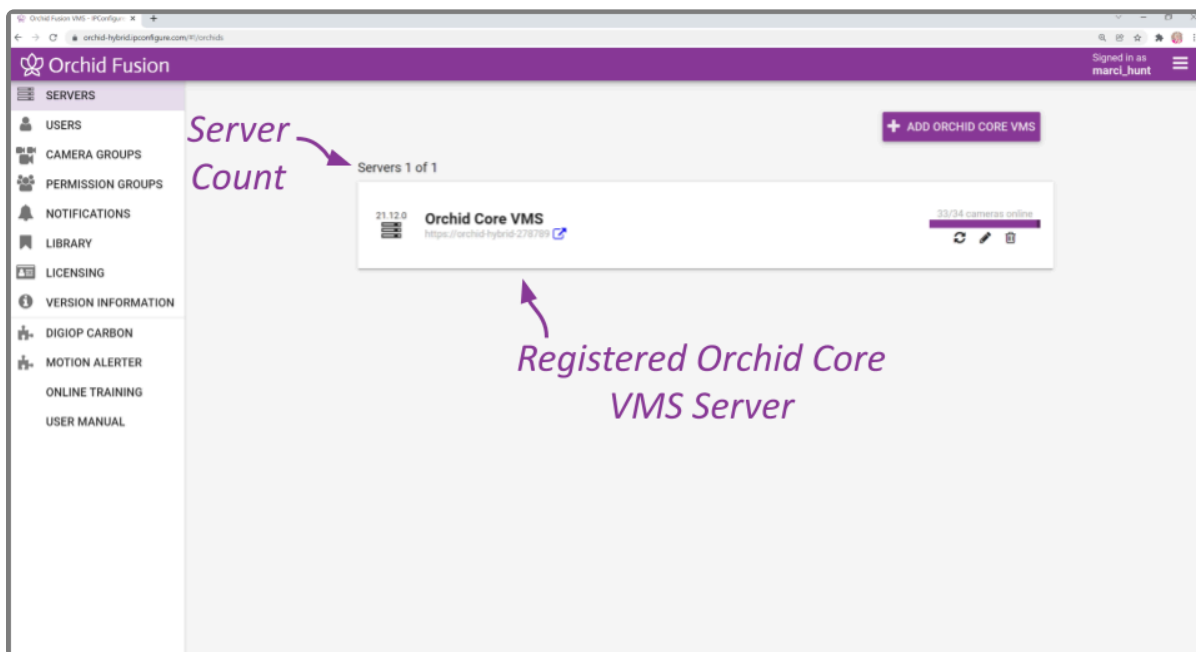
Orchid Fusion VMS - IPConfigure ×

orchid-hybrid.ipconfigure.com/#!/orchids

Orchid Fusion

Signed in as
marci_hunt

SERVERS
USERS
CAMERA GROUPS
PERMISSION GROUPS
NOTIFICATIONS
LIBRARY
LICENSING
VERSION INFORMATION
DIGIOP CARBON
MOTION ALERTER
ONLINE TRAINING
USER MANUAL

Server Count

+ ADD ORCHID CORE VMS

Servers 1 of 1

21.12.0
Orchid Core VMS
https://orchid-hybrid-278789

33/34 cameras online

Registered Orchid Core VMS Server